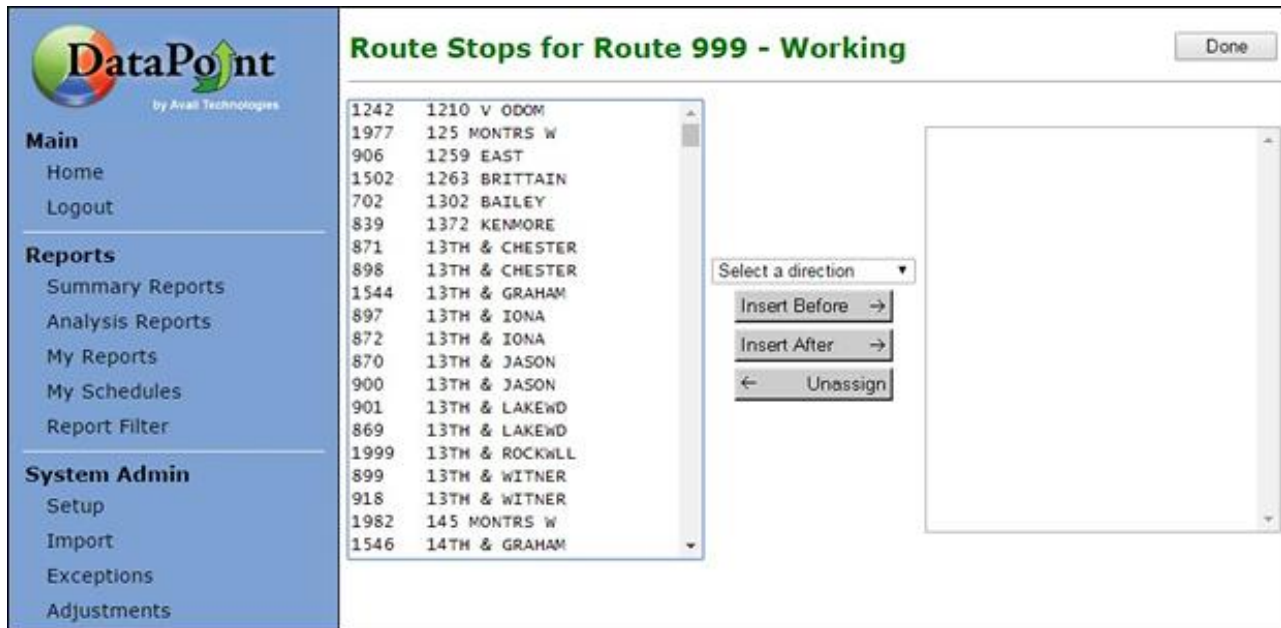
DataPoint
by Avail Technologies

Main
Home
Logout

Reports
Summary Reports
Analysis Reports
My Reports
My Schedules
Report Filter

System Admin
Setup
Import
Exceptions
Adjustments

Route Stops for Route 999 - Working

Done

1242 1210 V ODOM
1977 125 MONTRS W
906 1259 EAST
1502 1263 BRITTAIN
702 1302 BAILEY
839 1372 KENMORE
871 13TH & CHESTER
898 13TH & CHESTER
1544 13TH & GRAHAM
897 13TH & IONA
872 13TH & IONA
870 13TH & JASON
900 13TH & JASON
901 13TH & LAKEWD
869 13TH & LAKEWD
1999 13TH & ROCKWLL
899 13TH & WITNER
918 13TH & WITNER
1982 145 MONTRS W
1546 14TH & GRAHAM

Select a direction
Insert Before →
Insert After →
← Unassign